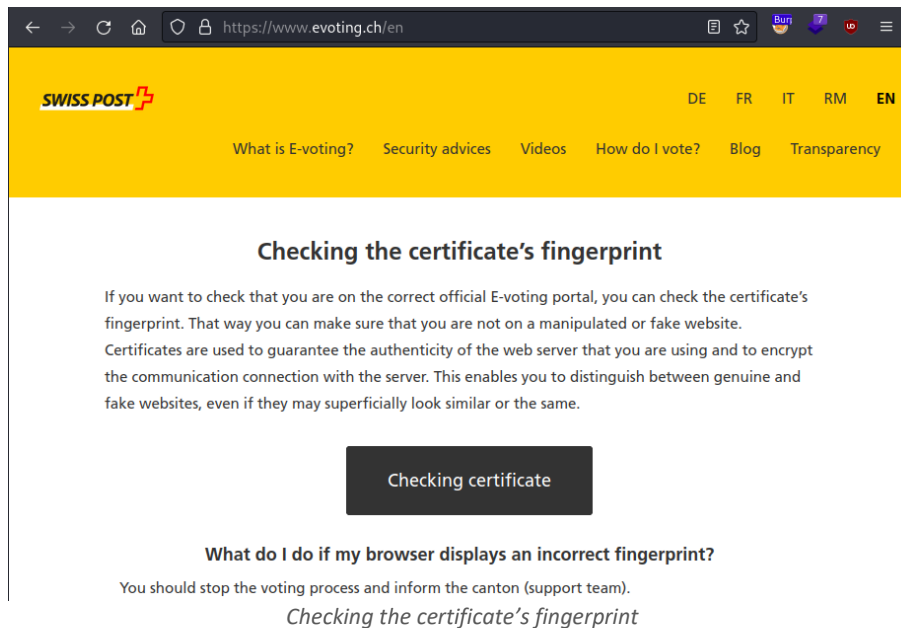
https://www.evoting.ch/en

Burp 7

SWISS POST

DE FR IT RM EN

What is E-voting? Security advices Videos How do I vote? Blog Transparency

Checking the certificate's fingerprint

If you want to check that you are on the correct official E-voting portal, you can check the certificate's fingerprint. That way you can make sure that you are not on a manipulated or fake website. Certificates are used to guarantee the authenticity of the web server that you are using and to encrypt the communication connection with the server. This enables you to distinguish between genuine and fake websites, even if they may superficially look similar or the same.

Checking certificate

What do I do if my browser displays an incorrect fingerprint?

You should stop the voting process and inform the canton (support team).

Checking the certificate's fingerprint